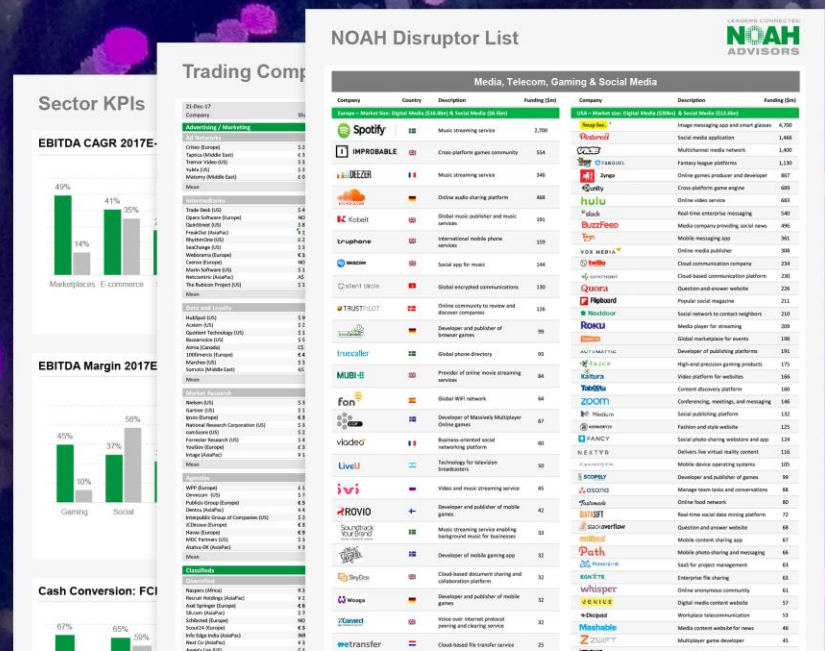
Sector KPIs

EBITDA CAGR 2017E-

49%
14%
41%
35%
Marketplaces
E-commerce

EBITDA Margin 2017E

45%
10%
37%
58%
Gaming
Social

Cash Conversion: FC

67%
65%
59%

Trading Comp

21-Dec-17
Company

Advertising / Marketing
Ad Networks
Criteo (Europe)
Taptica (Middle East)
Tremor Video (US)
YuMe (US)
Matomy (Middle East)
Mean

Intermediaries
Trade Desk (US)
Opera Software (Europe)
QuinStreet (US)
FreakOut (AsiaPac)
RhythmOne (US)
SeaChange (US)
Weborama (Europe)
Cxense (Europe)
Marin Software (US)
Netcentric (AsiaPac)
The Rubicon Project (US)
Mean

Data and Loyalty
HubSpot (US)
Acxiom (US)
Quotient Technology (US)
Bazaarvoice (US)
Aimia (Canada)
1000mercis (Europe)
Marchex (US)
Somoto (Middle East)
Mean

Market Research
Nielsen (US)
Gartner (US)
Ipsos (Europe)
National Research Corporation (US)
comScore (US)
Forrester Research (US)
YouGov (Europe)
Intage (AsiaPac)
Mean

Agencies
WPP (Europe)
Omnicom (US)
Publicis Groupe (Europe)
Dentsu (AsiaPac)
Interpublic Group of Companies (US)
JCDecaux (Europe)
Havas (Europe)
MDC Partners (US)
Asatsu-DK (AsiaPac)
Mean

Classifieds
Diversified
Naspers (Africa)
Recruit Holdings (AsiaPac)
Axel Springer (Europe)
58.com (AsiaPac)
Schibsted (Europe)
Scout24 (Europe)
Info Edge India (AsiaPac)
Next Co (AsiaPac)

NOAH Disruptor List

LEADERS CONNECTED
NOAH
ADVISORS

Media, Telecom, Gaming & Social Media

| Company | Country | Description | Funding ($m) |
|---|---|---|---|
| Europe – Market size: Digital Media ($16.8bn) & Social Media ($6.5bn) | | | |
| Spotify | | Music streaming service | 2,700 |
| IMPROBABLE | | Cross-platform games community | 554 |
| DEEZER | | Music streaming service | 346 |
| SoundCloud | | Online audio sharing platform | 468 |
| Kobalt | | Global music publisher and music services | 191 |
| truphone | | International mobile phone services | 159 |
| | | Social app for music | 144 |
| silent circle | | Global encrypted communications | 130 |
| TRUSTPILOT | | Online community to review and discover companies | 126 |
| | | Developer and publisher of browser games | 99 |
| truecaller | | Global phone directory | 93 |
| MUBI | | Provider of online movie streaming services | 84 |
| fon | | Global WiFi network | 64 |
| | | Developer of Massively Multiplayer Online games | 67 |
| viadeo | | Business-oriented social networking platform | 60 |
| LiveU | | Technology for television broadcasters | 50 |
| ivi | | Video and music streaming service | 45 |
| ROVIO | | Developer and publisher of mobile games | 42 |
| Soundtrack Your Brand | | Music streaming service enabling background music for businesses | 33 |
| | | Developer of mobile gaming app | 32 |
| SkyDox | | Cloud-based document sharing and collaboration platform | 32 |
| Wooga | | Developer and publisher of mobile games | 32 |
| Connect | | Voice over internet protocol peering and clearing service | 32 |
| wetransfer | | Cloud-based file transfer service | 25 |

| Company | Description | Funding ($m) |
|---|---|---|
| USA – Market size: Digital Media ($30bn) & Social Media ($12.6bn) | | |
| Snap Inc. | Image messaging app and smart glasses | 4,700 |
| Pinterest | Social media application | 1,466 |
| VICE | Multichannel media network | 1,400 |
| FANDUEL | Fantasy league platforms | 1,130 |
| Zynga | Online games producer and developer | 867 |
| unity | Cross-platform game engine | 689 |
| hulu | Online video service | 683 |
| slack | Real-time enterprise messaging | 540 |
| BuzzFeed | Media company providing social news | 496 |
| | Mobile messaging app | 381 |
| VOX MEDIA | Online media publisher | 308 |
| twilio | Cloud communication company | 234 |
| SYMPHONY | Cloud-based communication platform | 230 |
| Quora | Question-and-answer website | 226 |
| Flipboard | Popular social magazine | 211 |
| Nextdoor | Social network to contact neighbors | 210 |
| Roku | Media player for streaming | 209 |
| | Global marketplace for events | 198 |
| AUTOMATTIC | Developer of publishing platforms | 191 |
| | High-end precision gaming products | 175 |
| Kaltura | Video platform for websites | 166 |
| Taboola | Content discovery platform | 160 |
| zoom | Conferencing, meetings, and messaging | 146 |
| Medium | Social publishing platform | 132 |
| | Fashion and style website | 125 |
| FANCY | Social photo sharing webstore and app | 124 |
| NEXTVR | Delivers live virtual reality content | 116 |
| | Mobile device operating systems | 115 |
| SCOPELY | Developer and publisher of games | 99 |
| asana | Manage team tasks and conversations | 89 |
| Tastemade | Online food network | 85 |
| DATASIFT | Real-time social data mining platform | 72 |
| stackoverflow | Question and answer website | 68 |
| | Online content sharing app | 67 |
| Path | Mobile photo-sharing and messaging | 66 |
| | SaaS for project management | 63 |
| EGNYTE | Enterprise file sharing | 63 |
| whisper | Online anonymous community | 61 |
| VENIUS | Digital media content website | 57 |
| Dialpad | Workplace telecommunication | 51 |
| Mashable | Media content website for news | 46 |
| ZYNIT | Multiplayer game developer | 46 |